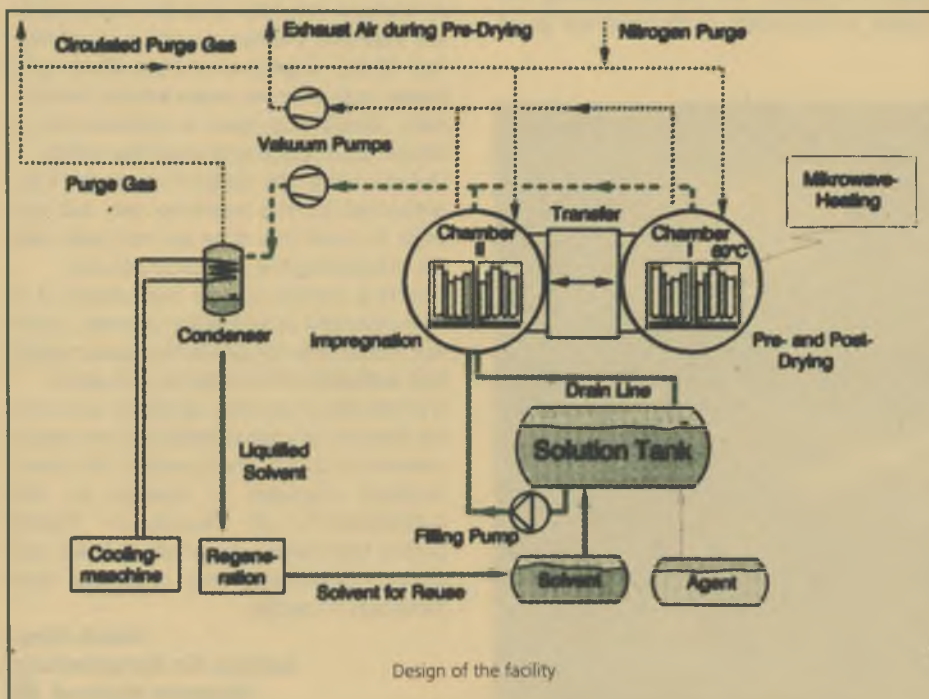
Circulated Purge Gas

Exhaust Air during Pre-Drying

Nitrogen Purge

Vakuum Pumps

Purge Gas

Mikrowave-Heating

Transfer

Chamber II

Chamber I 60°C

Condenser

Impregnation

Pre- and Post-Drying

Drain Line

Liquified Solvent

Solution Tank

Filling Pump

Cooling-maschine

Regene-ration

Solvent for Reuse

Solvent

Agent

Design of the facility